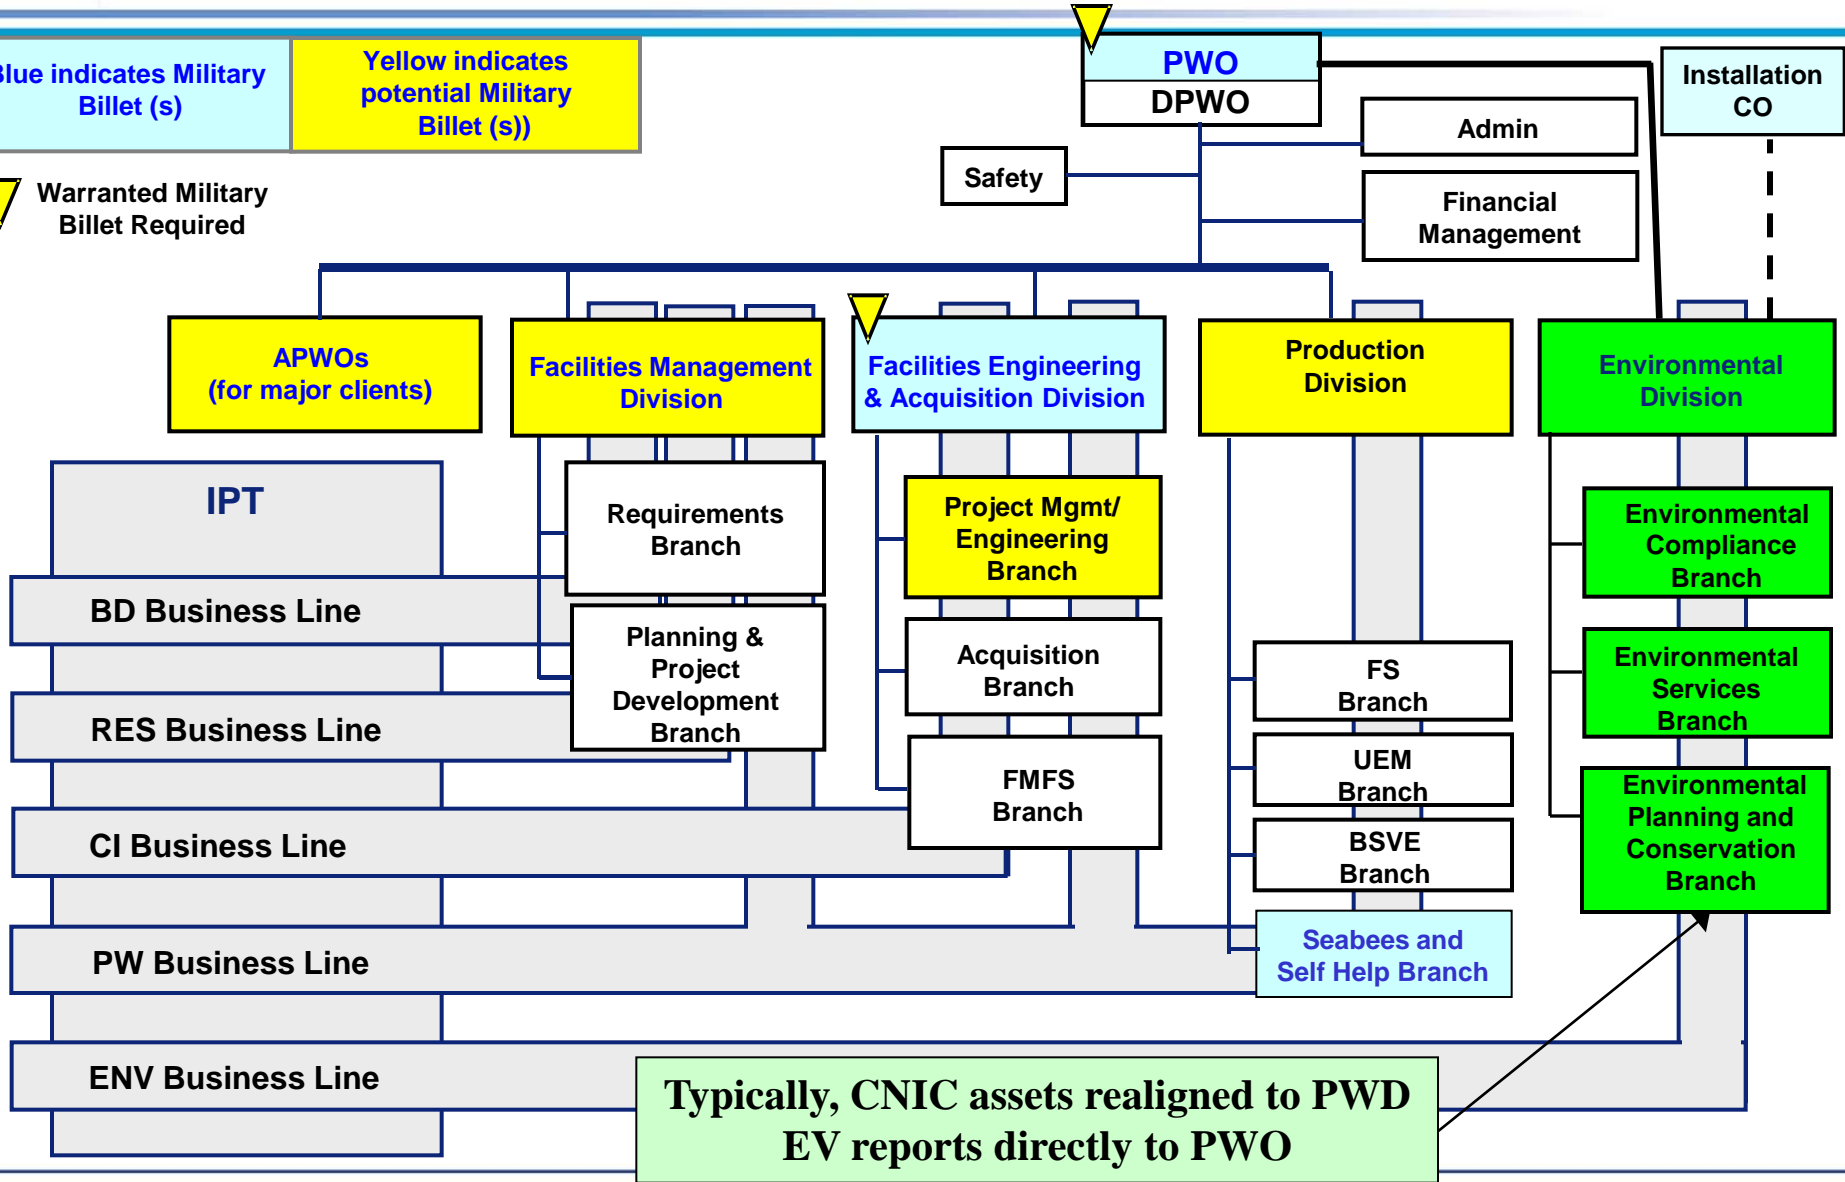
Blue indicates Military Billet (s)

Yellow indicates potential Military Billet (s))

Warranted Military Billet Required

PWO
DPWO

Installation CO

Admin

Safety

Financial Management

APWOs (for major clients)

Facilities Management Division

Facilities Engineering & Acquisition Division

Production Division

Environmental Division

IPT

Requirements Branch

Project Mgmt/ Engineering Branch

Environmental Compliance Branch

BD Business Line

Planning & Project Development Branch

Acquisition Branch

FS Branch

Environmental Services Branch

RES Business Line

UEM Branch

FMFS Branch

Environmental Planning and Conservation Branch

CI Business Line

BSVE Branch

Seabees and Self Help Branch

PW Business Line

ENV Business Line

Typically, CNIC assets realigned to PWD
EV reports directly to PWO